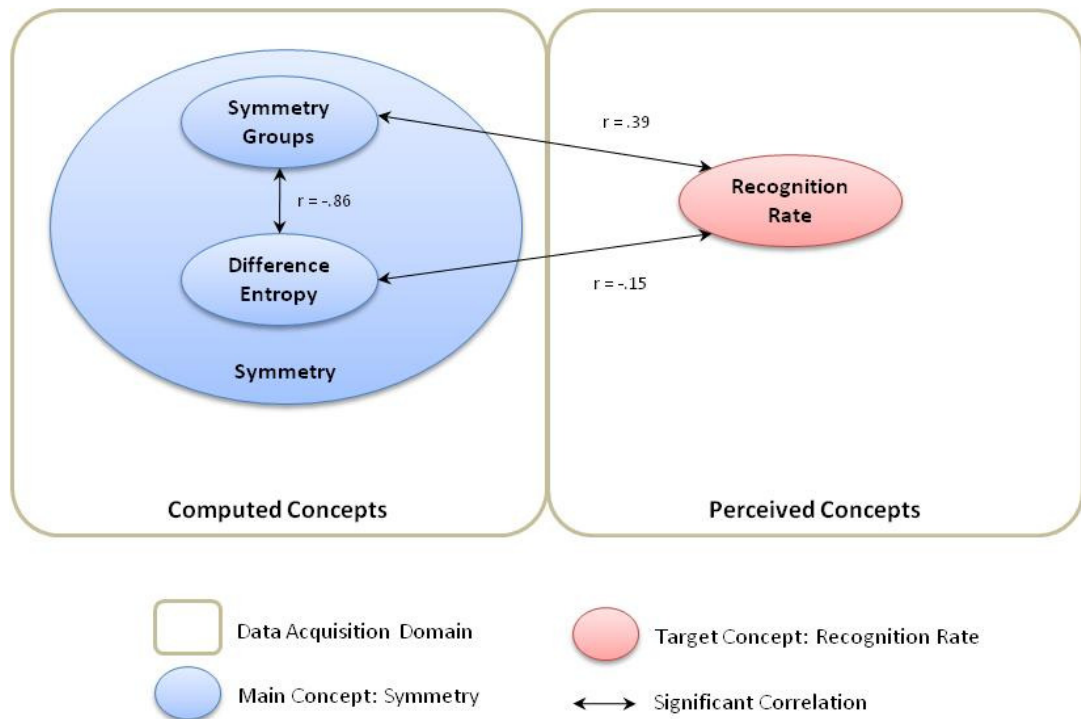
Symmetry Groups

r = -.86

Difference Entropy

Symmetry

r = .39

Recognition Rate

r = -.15

Computed Concepts

Perceived Concepts

Data Acquisition Domain

Target Concept: Recognition Rate

Main Concept: Symmetry

Significant Correlation